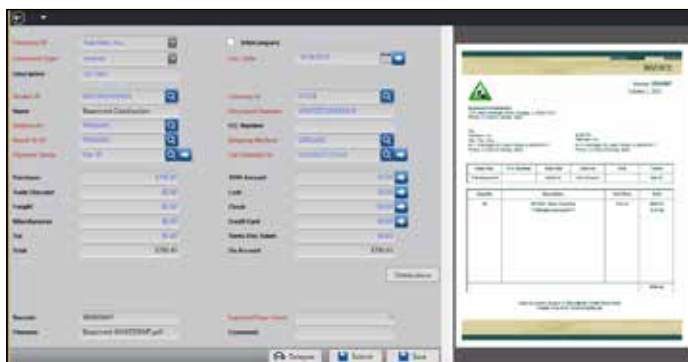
Description

Name

Beaumont Distribution

Purchases

Trade Discount

Freight

Miscellaneous

Tax

Total

Intercompany

1099 Amount

Cash

Check

Credit Card

Terms Disc. Taken

On Account

Distributions

Records

Filename

Beaumont-

Comments

Delegate

Submit

Save

INVOICE

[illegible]